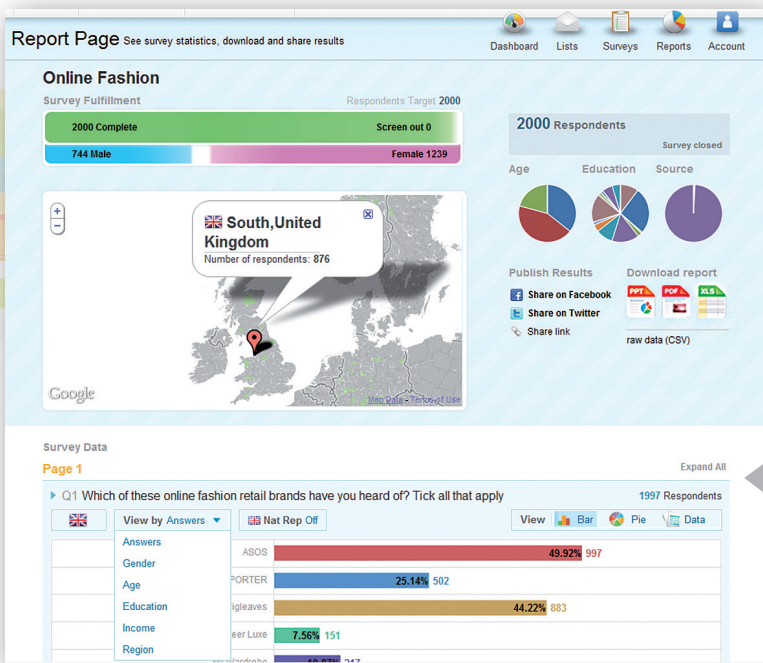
Report Page See survey statistics, download and share results

Dashboard Lists Surveys Reports Account

Online Fashion

Survey Fulfillment

Respondents Target 2000

2000 Complete

Screen out 0

744 Male

Female 1239

2000 Respondents

Survey closed

Age Education Source

South,United Kingdom

Number of respondents: 876

Google

Map Data - Terms of Use

Publish Results

Share on Facebook

Share on Twitter

Share link

Download report

PPT PDF XLS

raw data (CSV)

Survey Data

Page 1

Expand All

Q1 Which of these online fashion retail brands have you heard of? Tick all that apply

1997 Respondents

View by Answers

Nat Rep Off

View Bar Pie Data

Answers

Gender

Age

Education

Income

Region

ASOS

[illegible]PORTER

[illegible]igleaves

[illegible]eer Luxe

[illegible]ardrobe

49.92% 997

25.14% 502

44.22% 883

7.56% 151

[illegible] 217